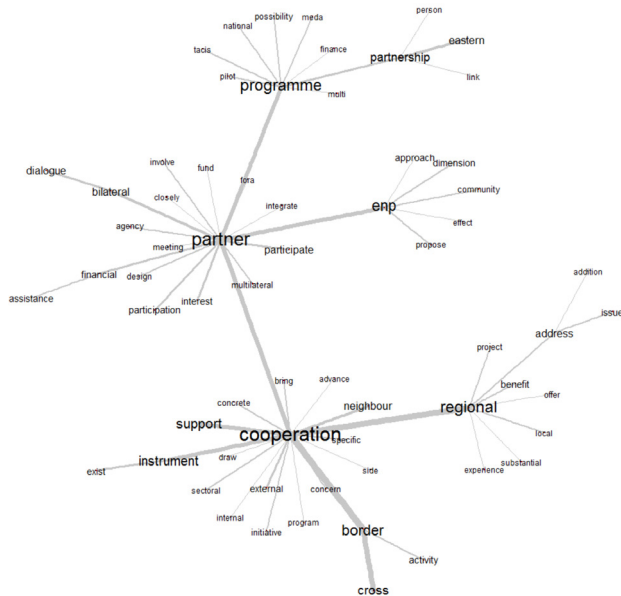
person
possibility
meda
national
eastern
finance
partnership
tacis
pilot
link
programme
multi
dialogue
involve
fund
approach
dimension
bilateral
fora
closely
community
integrate
enp
agency
effect
meeting
partner
participate
propose
financial
design
multilateral
assistance
interest
participation
addition
issue
address
project
benefit
bring
advance
offer
concrete
neighbour
regional
support
local
cooperation
specific
substantial
instrument
draw
side
experience
exist
sectoral
external
concern
internal
program
initiative
border
activity
cross